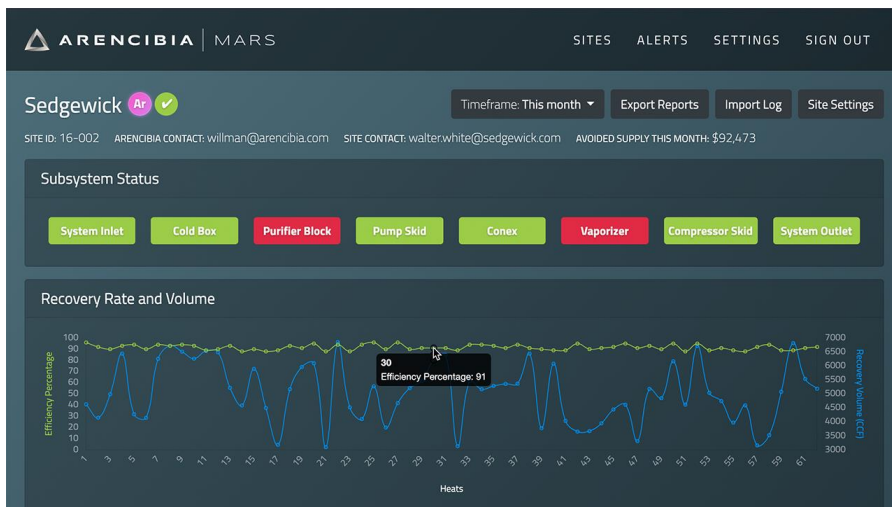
ARENCIBIA | MARS

SITES ALERTS SETTINGS SIGN OUT

Sedgewick Ar ✔

Timeframe: This month Export Reports Import Log Site Settings

SITE ID: 16-002 ARENCIBIA CONTACT: willman@arencibia.com SITE CONTACT: walter.white@sedgewick.com AVOIDED SUPPLY THIS MONTH: $92,473

Subsystem Status

System Inlet Cold Box Purifier Block Pump Skid Conex Vaporizer Compressor Skid System Outlet

Recovery Rate and Volume

Efficiency Percentage

100 90 80 70 60 50 40 30 20 10 0

30
Efficiency Percentage: 91

Recovery Volume (CCF)

7000 6500 6000 5500 5000 4500 4000 3500 3000

1 3 5 7 9 11 13 15 17 19 21 23 25 27 29 31 33 35 37 39 41 43 45 47 49 51 53 55 57 59 61

Heats